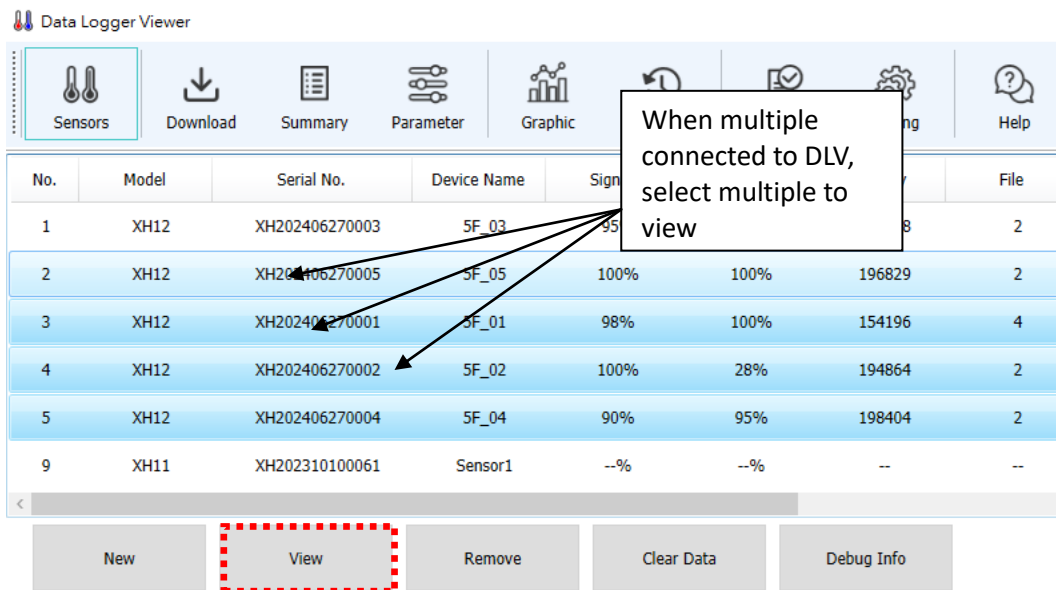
Data Logger Viewer

Sensors | Download | Summary | Parameter | Graphic | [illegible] | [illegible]ng | Help

When multiple connected to DLV, select multiple to view

| No. | Model | Serial No. | Device Name | Sign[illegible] | | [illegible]y | File |
|---|---|---|---|---|---|---|---|
| 1 | XH12 | XH202406270003 | 5F_03 | 95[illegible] | | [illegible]8 | 2 |
| 2 | XH12 | XH202406270005 | 5F_05 | 100% | 100% | 196829 | 2 |
| 3 | XH12 | XH202406270001 | 5F_01 | 98% | 100% | 154196 | 4 |
| 4 | XH12 | XH202406270002 | 5F_02 | 100% | 28% | 194864 | 2 |
| 5 | XH12 | XH202406270004 | 5F_04 | 90% | 95% | 198404 | 2 |
| 9 | XH11 | XH202310100061 | Sensor1 | --% | --% | -- | -- |

New | View | Remove | Clear Data | Debug Info